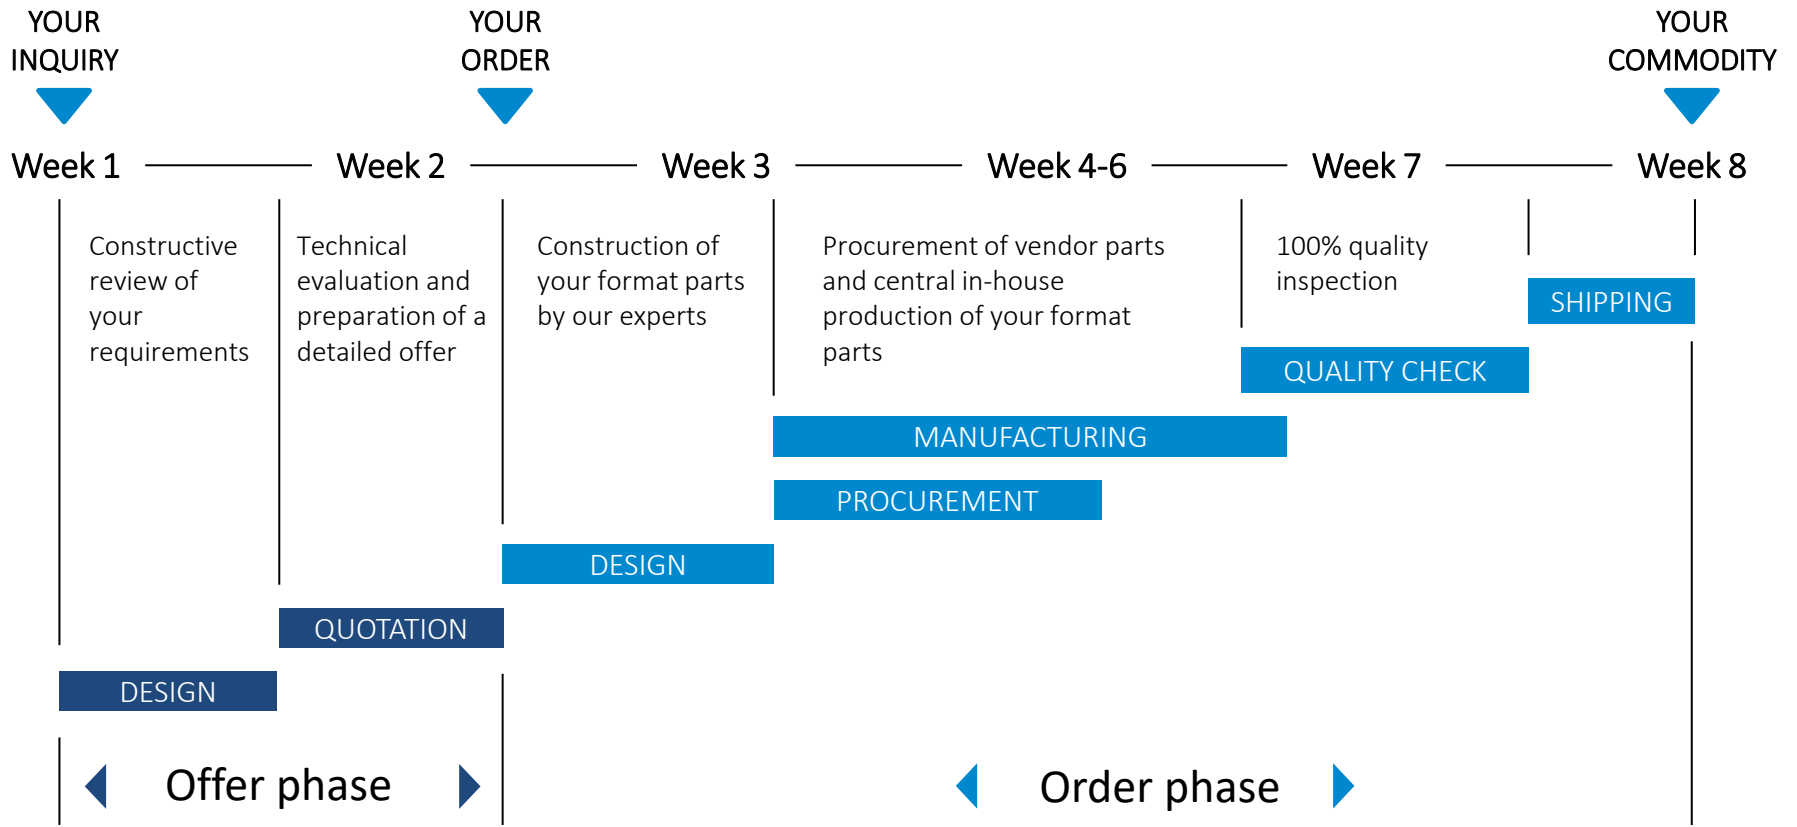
YOUR INQUIRY

YOUR ORDER

YOUR COMMODITY

Week 1

Week 2

Week 3

Week 4-6

Week 7

Week 8

Constructive review of your requirements

Technical evaluation and preparation of a detailed offer

Construction of your format parts by our experts

Procurement of vendor parts and central in-house production of your format parts

100% quality inspection

SHIPPING

QUALITY CHECK

MANUFACTURING

PROCUREMENT

DESIGN

QUOTATION

DESIGN

Offer phase

Order phase